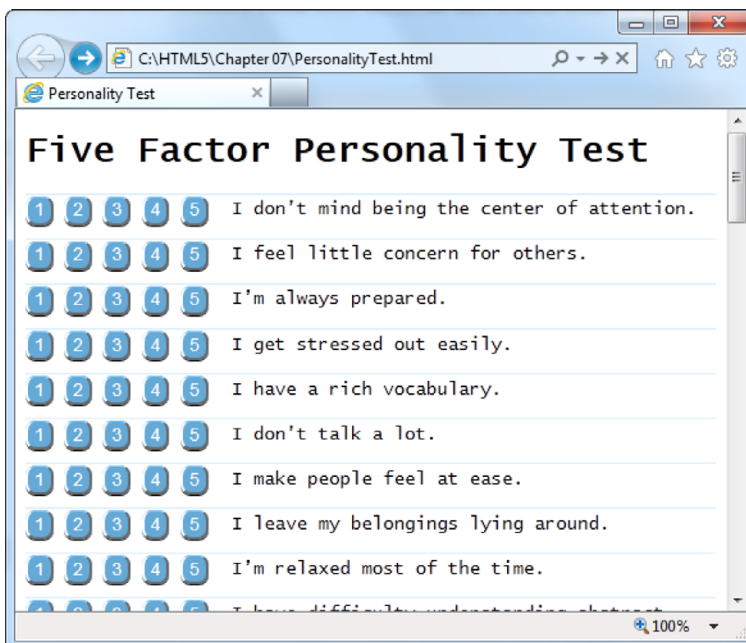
C:\HTML5\Chapter 07\PersonalityTest.html

Personality Test

Five Factor Personality Test

1 2 3 4 5 I don't mind being the center of attention.

1 2 3 4 5 I feel little concern for others.

1 2 3 4 5 I'm always prepared.

1 2 3 4 5 I get stressed out easily.

1 2 3 4 5 I have a rich vocabulary.

1 2 3 4 5 I don't talk a lot.

1 2 3 4 5 I make people feel at ease.

1 2 3 4 5 I leave my belongings lying around.

1 2 3 4 5 I'm relaxed most of the time.

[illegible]

100%